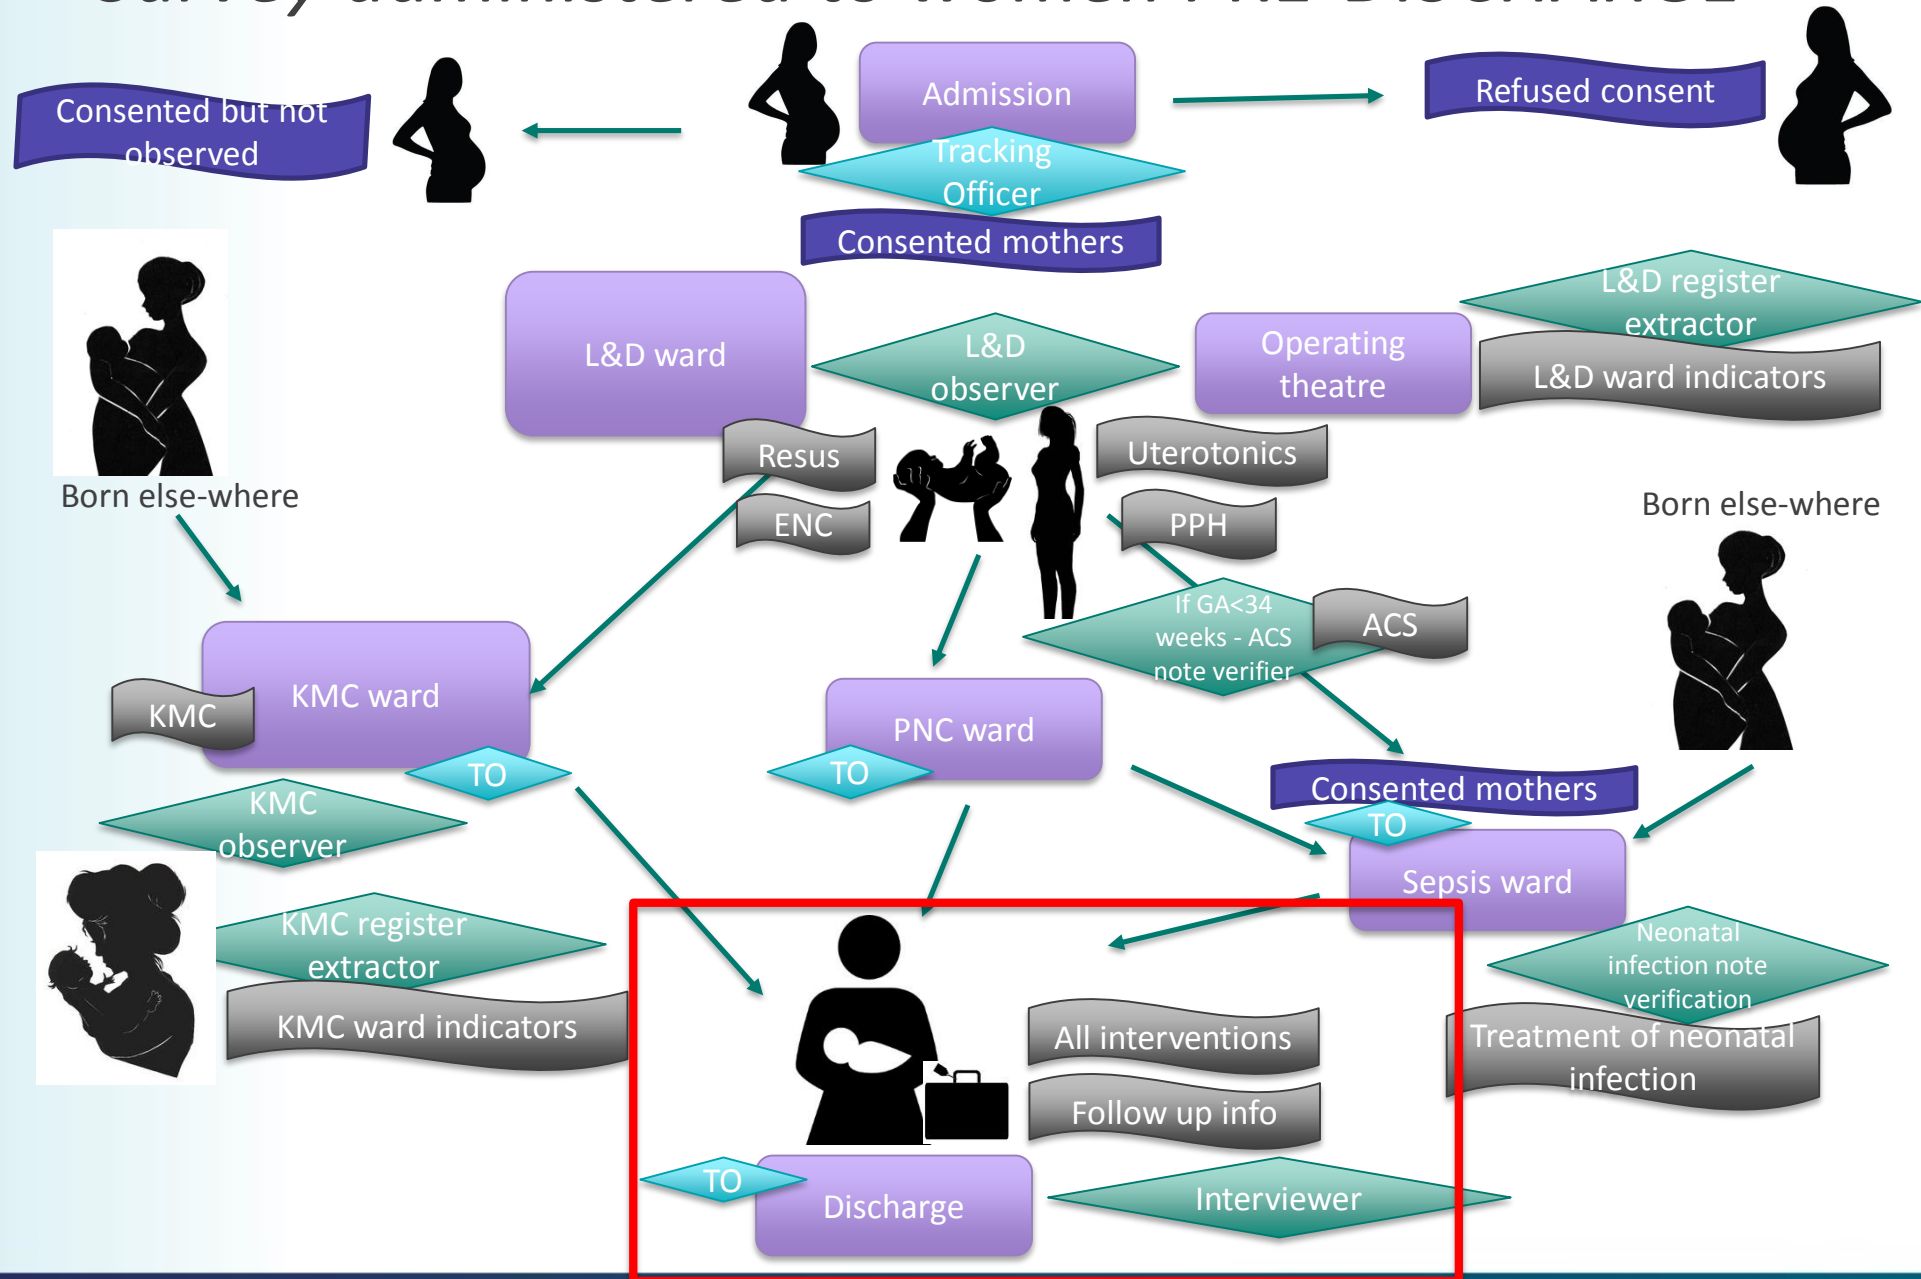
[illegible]

Consented but not observed

Admission

Tracking Officer

Refused consent

Consented mothers

L&D ward

L&D observer

Operating theatre

L&D register extractor

L&D ward indicators

Resus

ENC

Uterotonics

PPH

Born else-where

Born else-where

If GA<34 weeks - ACS note verifier

ACS

KMC

KMC ward

TO

PNC ward

TO

Consented mothers

TO

KMC observer

Sepsis ward

KMC register extractor

KMC ward indicators

Neonatal infection note verification

All interventions

Treatment of neonatal infection

Follow up info

TO

Discharge

Interviewer